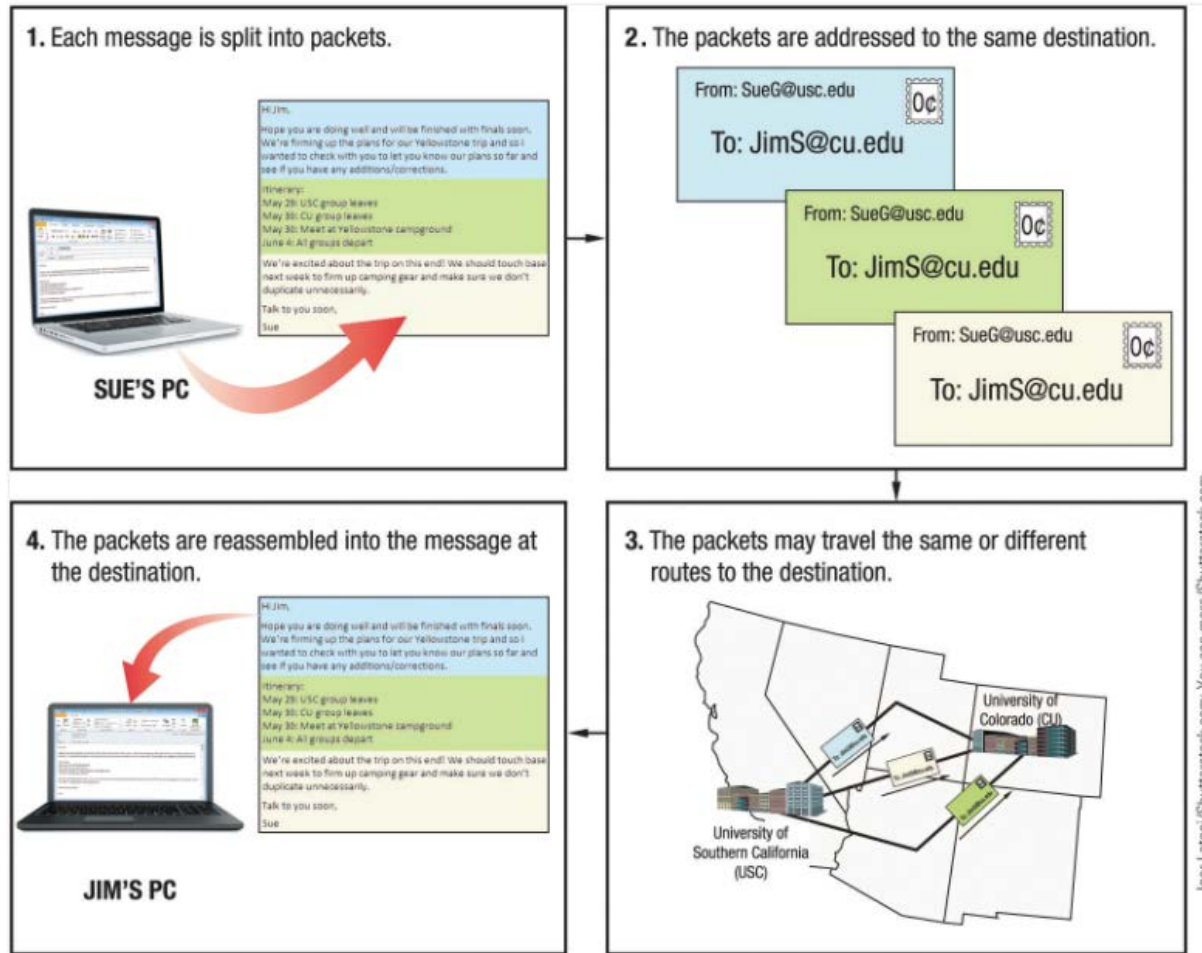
1. Each message is split into packets.

Hi Jim,

Hope you are doing well and will be finished with finals soon. We're firming up the plans for our Yellowstone trip and so I wanted to check with you to let you know our plans so far and see if you have any additions/corrections.

Itinerary:
May 29: USC group leaves
May 30: CU group leaves
May 30: Meet at Yellowstone campground
June 4: All groups depart

We're excited about the trip on this end! We should touch base next week to firm up camping gear and make sure we don't duplicate unnecessarily.

Talk to you soon,
Sue

SUE'S PC

2. The packets are addressed to the same destination.

From: SueG@usc.edu
0¢
To: JimS@cu.edu

From: SueG@usc.edu
0¢
To: JimS@cu.edu

From: SueG@usc.edu
0¢
To: JimS@cu.edu

3. The packets may travel the same or different routes to the destination.

University of Colorado (CU)

University of Southern California (USC)

4. The packets are reassembled into the message at the destination.

Hi Jim,

Hope you are doing well and will be finished with finals soon. We're firming up the plans for our Yellowstone trip and so I wanted to check with you to let you know our plans so far and see if you have any additions/corrections.

Itinerary:
May 29: USC group leaves
May 30: CU group leaves
May 30: Meet at Yellowstone campground
June 4: All groups depart

We're excited about the trip on this end! We should touch base next week to firm up camping gear and make sure we don't duplicate unnecessarily.

Talk to you soon,
Sue

JIM'S PC

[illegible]/Shutterstock.com; You can more/Shutterstock.com